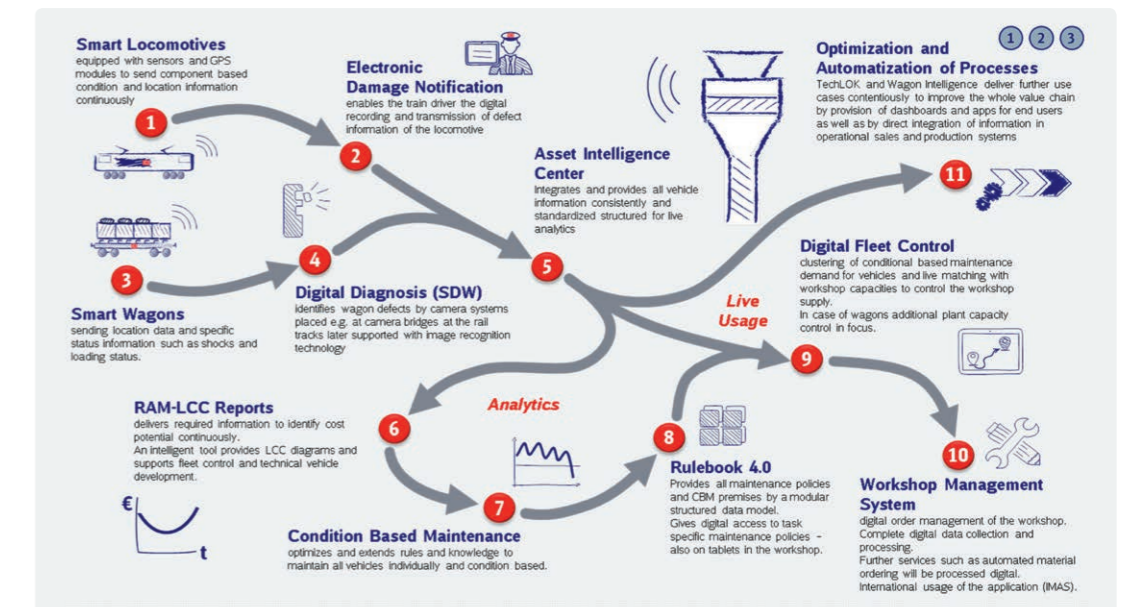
1 2 3

Smart Locomotives
equipped with sensors and GPS modules to send component based condition and location information continuously

1

Electronic Damage Notification
enables the train driver the digital recording and transmission of defect information of the locomotive

2

Optimization and Automatization of Processes
TechLOK and Wagon Intelligence deliver further use cases contentiously to improve the whole value chain by provision of dashboards and apps for end users as well as by direct integration of information in operational sales and production systems

11

Asset Intelligence Center
Integrates and provides all vehicle information consistently and standardized structured for live analytics

5

4

3

Smart Wagons
sending location data and specific status information such as shocks and loading status.

Digital Diagnosis (SDW)
identifies wagon defects by camera systems placed e.g. at camera bridges at the rail tracks later supported with image recognition technology

Digital Fleet Control
clustering of conditional based maintenance demand for vehicles and live matching with workshop capacities to control the workshop supply.
In case of wagons additional plant capacity control in focus.

Live Usage

9

RAM-LCC Reports
delivers required information to identify cost potential continuously.
An intelligent tool provides LCC diagrams and supports fleet control and technical vehicle development.

Analytics

6

8

10

Rulebook 4.0
Provides all maintenance policies and CBM premises by a modular structured data model.
Gives digital access to task specific maintenance policies - also on tablets in the workshop.

Workshop Management System
digital order management of the workshop.
Complete digital data collection and processing.
Further services such as automated material ordering will be processed digital.
International usage of the application (IMAS).

€

t

7

Condition Based Maintenance
optimizes and extends rules and knowledge to maintain all vehicles individually and condition based.